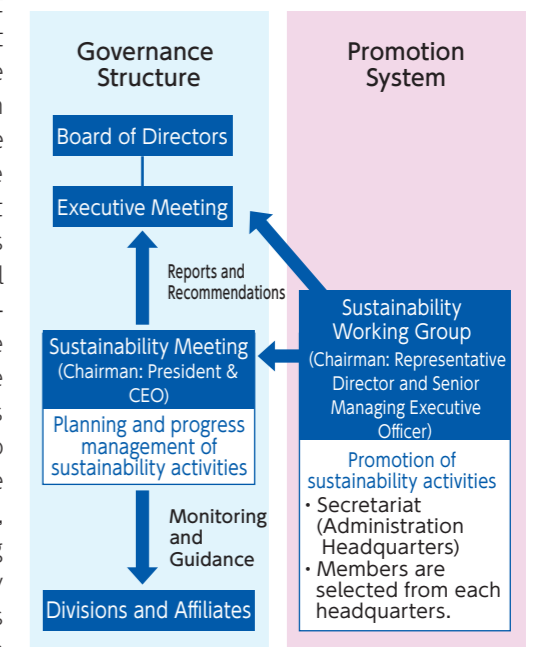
Governance Structure

Board of Directors

Executive Meeting

Reports and Recommendations

Sustainability Meeting (Chairman: President & CEO)

Planning and progress management of sustainability activities

Monitoring and Guidance

Divisions and Affiliates

Promotion System

Sustainability Working Group (Chairman: Representative Director and Senior Managing Executive Officer)

Promotion of sustainability activities

・Secretariat (Administration Headquarters)

・Members are selected from each headquarters.